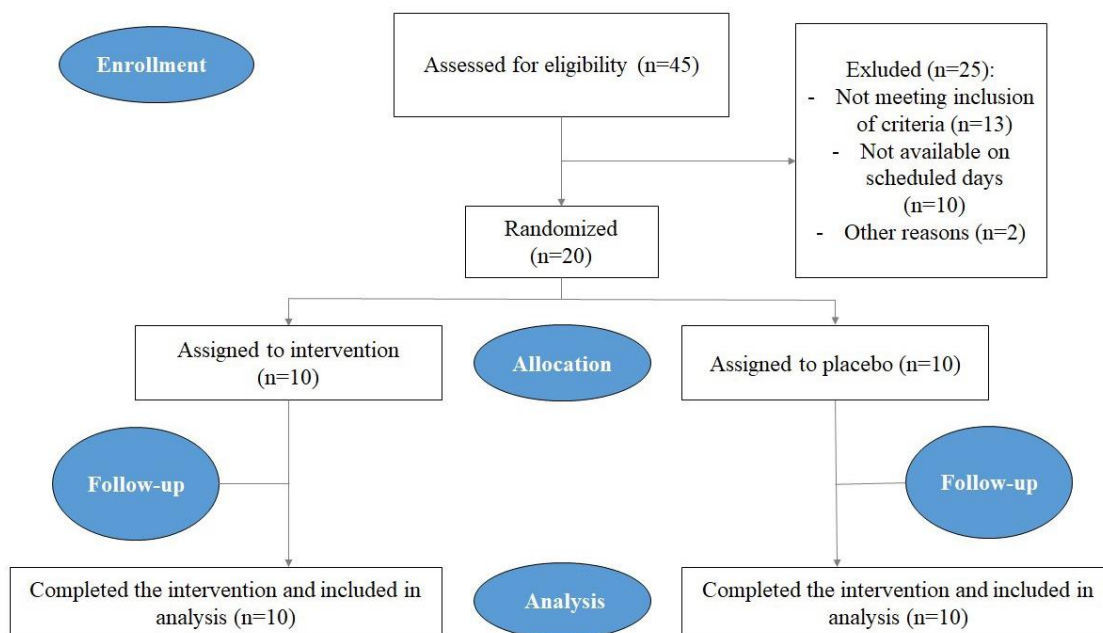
Enrollment

Assessed for eligibility (n=45)

Exluded (n=25):
- Not meeting inclusion of criteria (n=13)
- Not available on scheduled days (n=10)
- Other reasons (n=2)

Randomized (n=20)

Assigned to intervention (n=10)

Allocation

Assigned to placebo (n=10)

Follow-up

Follow-up

Completed the intervention and included in analysis (n=10)

Analysis

Completed the intervention and included in analysis (n=10)